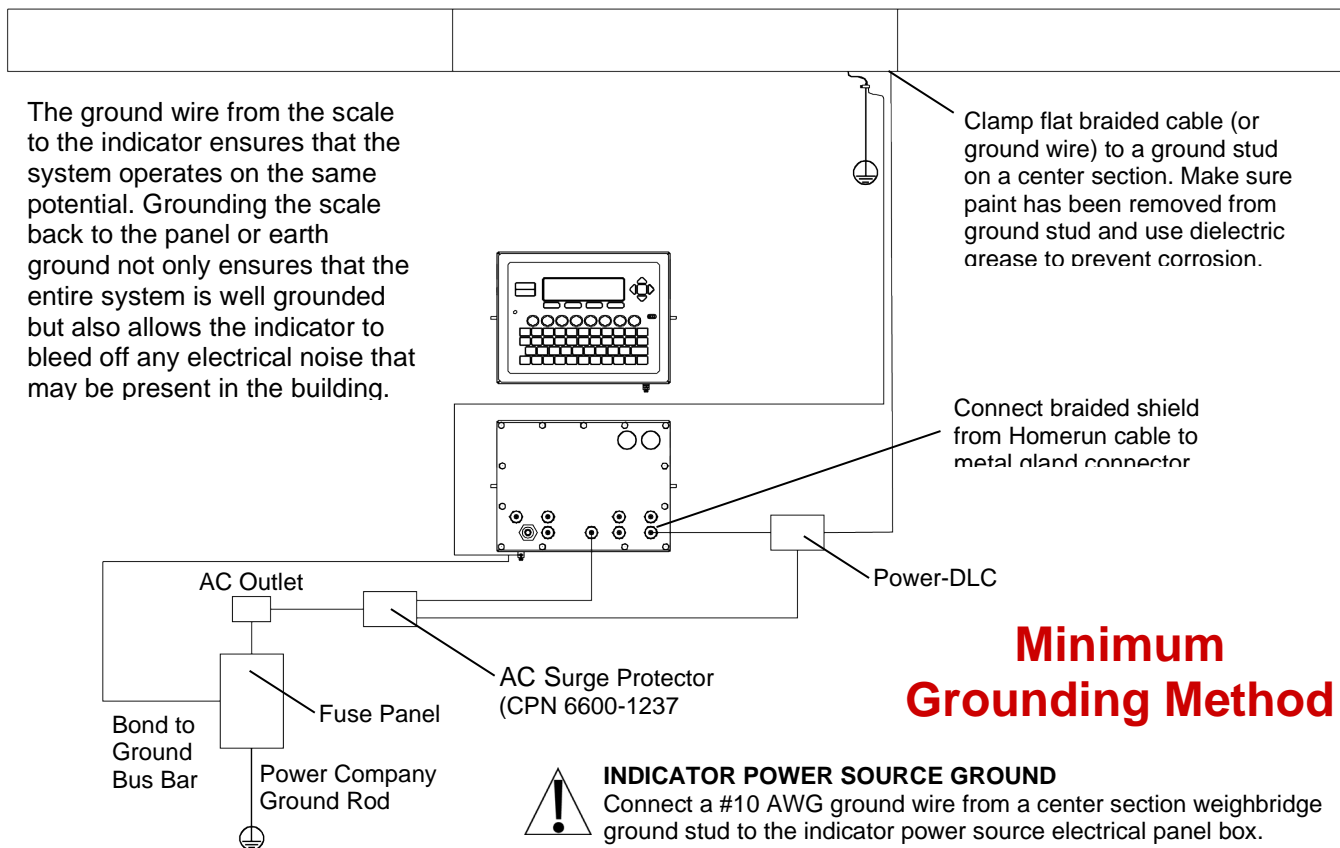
The ground wire from the scale to the indicator ensures that the system operates on the same potential. Grounding the scale back to the panel or earth ground not only ensures that the entire system is well grounded but also allows the indicator to bleed off any electrical noise that may be present in the building.

Clamp flat braided cable (or ground wire) to a ground stud on a center section. Make sure paint has been removed from ground stud and use dielectric grease to prevent corrosion.

Connect braided shield from Homerun cable to metal gland connector

Power-DLC

AC Outlet

AC Surge Protector (CPN 6600-1237

Fuse Panel

Bond to Ground Bus Bar

Power Company Ground Rod

Minimum Grounding Method

INDICATOR POWER SOURCE GROUND
Connect a #10 AWG ground wire from a center section weighbridge ground stud to the indicator power source electrical panel box.